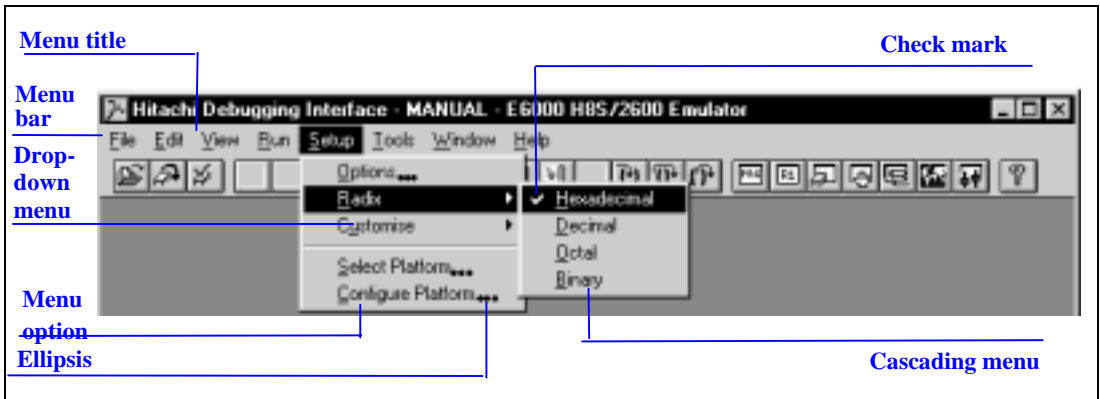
Menu title

Check mark

Menu bar

Hitachi Debugging Interface - MANUAL - E6000 H8S/2600 Emulator

File Edit View Run Setup Tools Window Help

Drop-down menu

Options...
Radix
Customise
Select Platform...
Configure Platform...

Hexadecimal
Decimal
Octal
Binary

Menu option

Ellipsis

Cascading menu